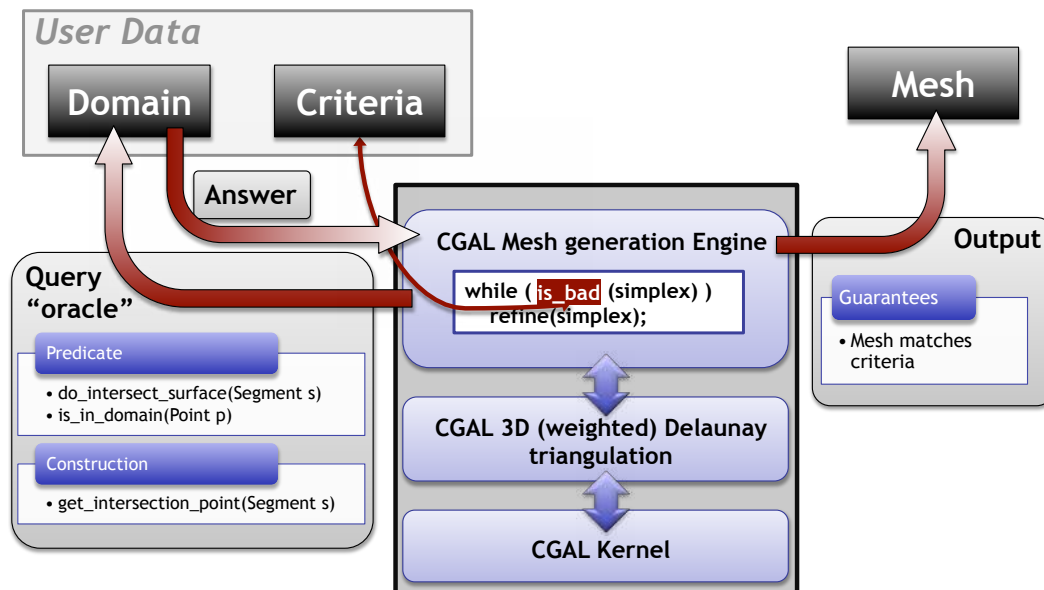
User Data

Domain

Criteria

Mesh

Answer

CGAL Mesh generation Engine

while ( is_bad (simplex) )
refine(simplex);

Output

Guarantees

• Mesh matches criteria

Query “oracle”

Predicate

• do_intersect_surface(Segment s)
• is_in_domain(Point p)

Construction

• get_intersection_point(Segment s)

CGAL 3D (weighted) Delaunay triangulation

CGAL Kernel